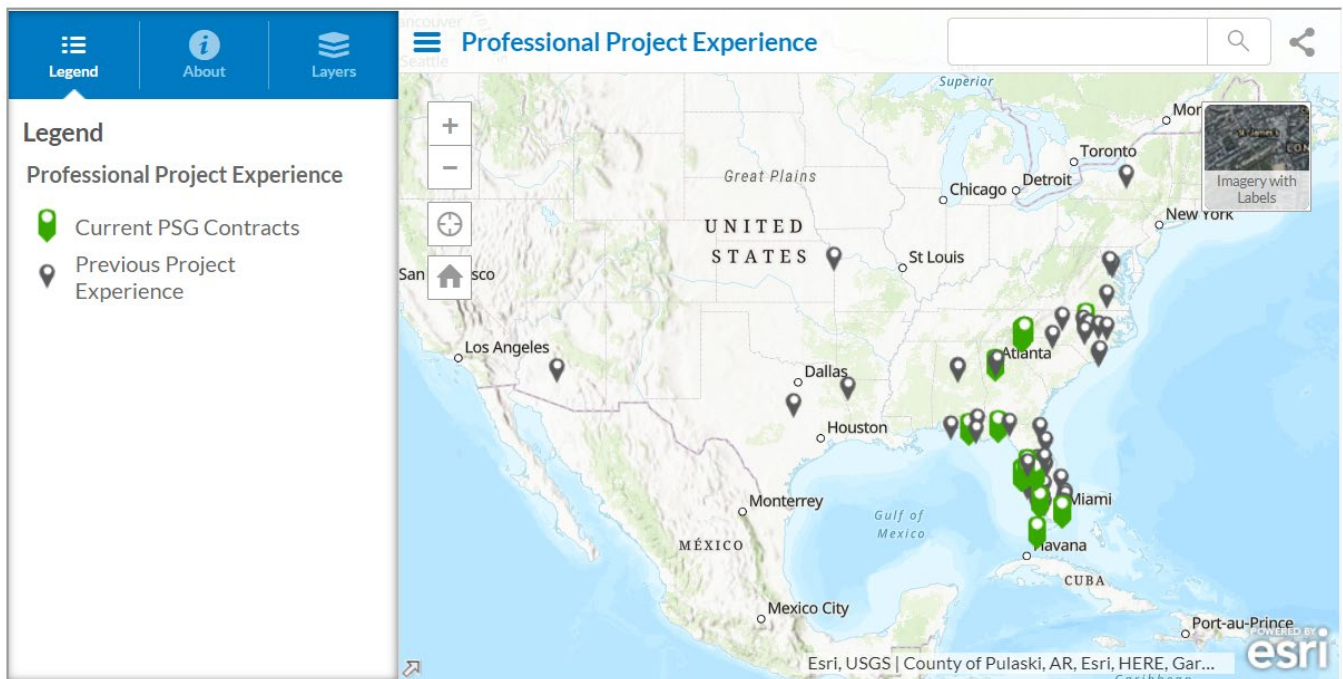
Legend
About
Layers

Legend
Professional Project Experience
Current PSG Contracts
Previous Project Experience

Professional Project Experience

+
−

Imagery with Labels

Superior
Toronto
Detroit
Chicago
New York
Great Plains
UNITED STATES
St Louis
San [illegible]sco
Los Angeles
Atlanta
Dallas
Houston
Monterrey
Gulf of Mexico
Miami
MÉXICO
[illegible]avana
CUBA
Mexico City
Port-au-Prince
Mo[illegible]

Esri, USGS | County of Pulaski, AR, Esri, HERE, Gar...
POWERED BY esri